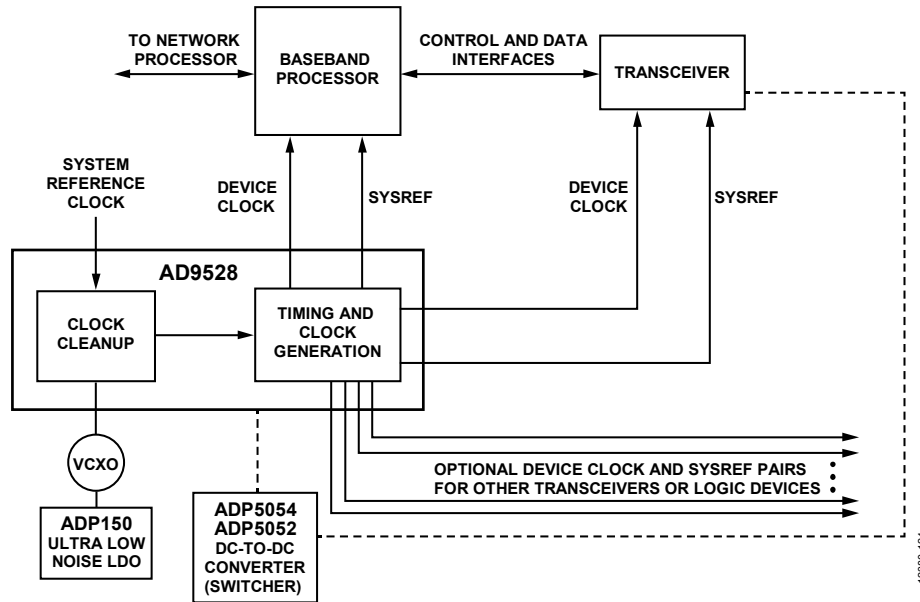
TO NETWORK PROCESSOR

BASEBAND PROCESSOR

CONTROL AND DATA INTERFACES

TRANSCEIVER

SYSTEM REFERENCE CLOCK

DEVICE CLOCK

SYSREF

DEVICE CLOCK

SYSREF

AD9528

CLOCK CLEANUP

TIMING AND CLOCK GENERATION

VCXO

ADP150 ULTRA LOW NOISE LDO

ADP5054 ADP5052 DC-TO-DC CONVERTER (SWITCHER)

OPTIONAL DEVICE CLOCK AND SYSREF PAIRS FOR OTHER TRANSCEIVERS OR LOGIC DEVICES

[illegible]